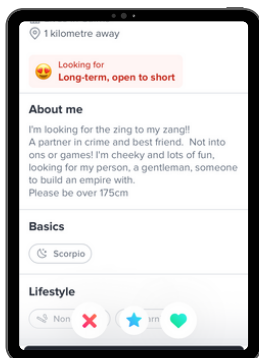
1 kilometre away

Looking for
Long-term, open to short

About me

I'm looking for the zing to my zang!!
A partner in crime and best friend. Not into ons or games! I'm cheeky and lots of fun, looking for my person, a gentleman, someone to build an empire with.
Please be over 175cm

Basics

Scorpio

Lifestyle

Non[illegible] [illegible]rn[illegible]